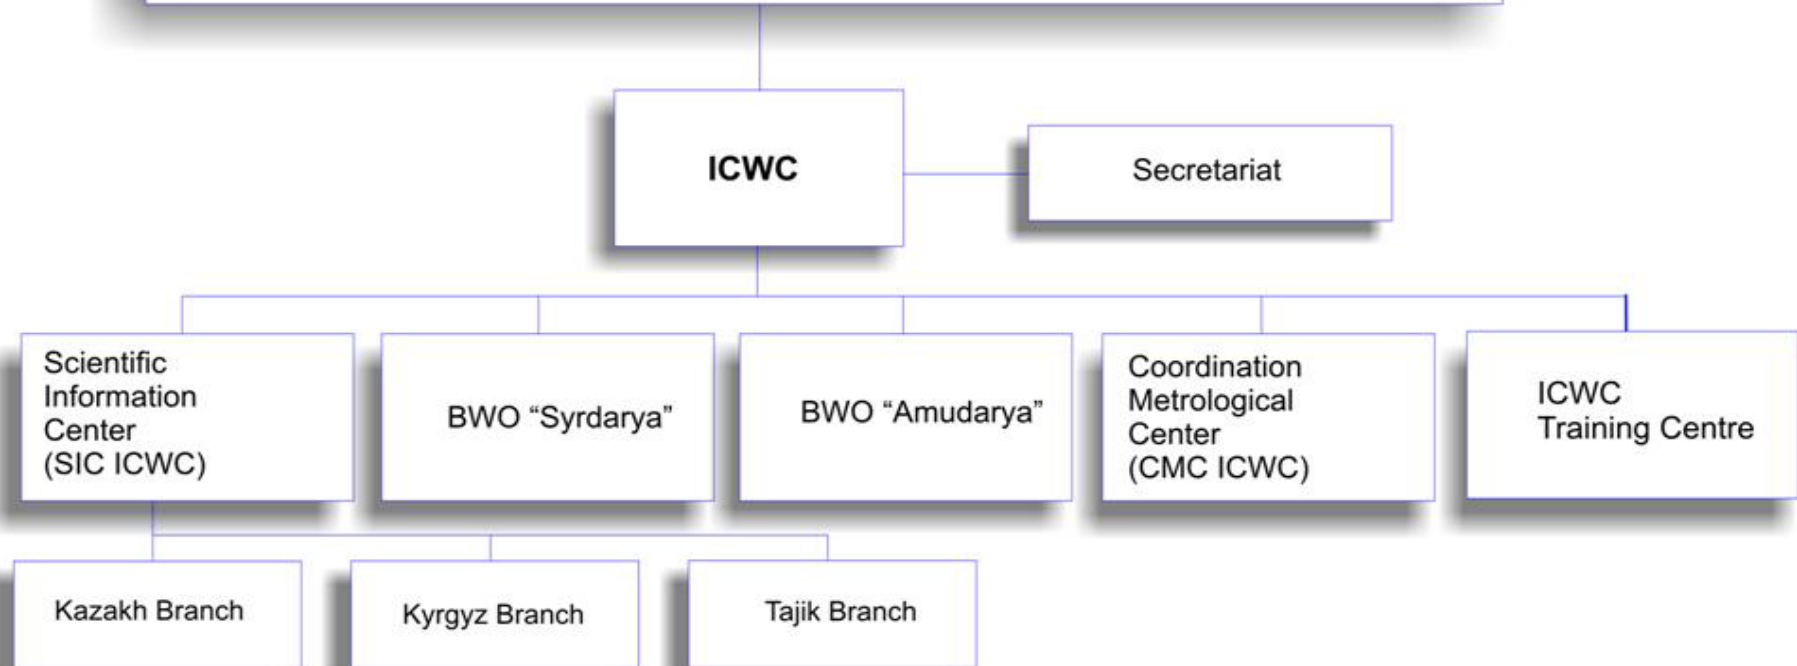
ICWC

Secretariat

Scientific Information Center (SIC ICWC)

BWO “Syrdarya”

BWO “Amudarya”

Coordination Metrological Center (CMC ICWC)

ICWC Training Centre

Kazakh Branch

Kyrgyz Branch

Tajik Branch